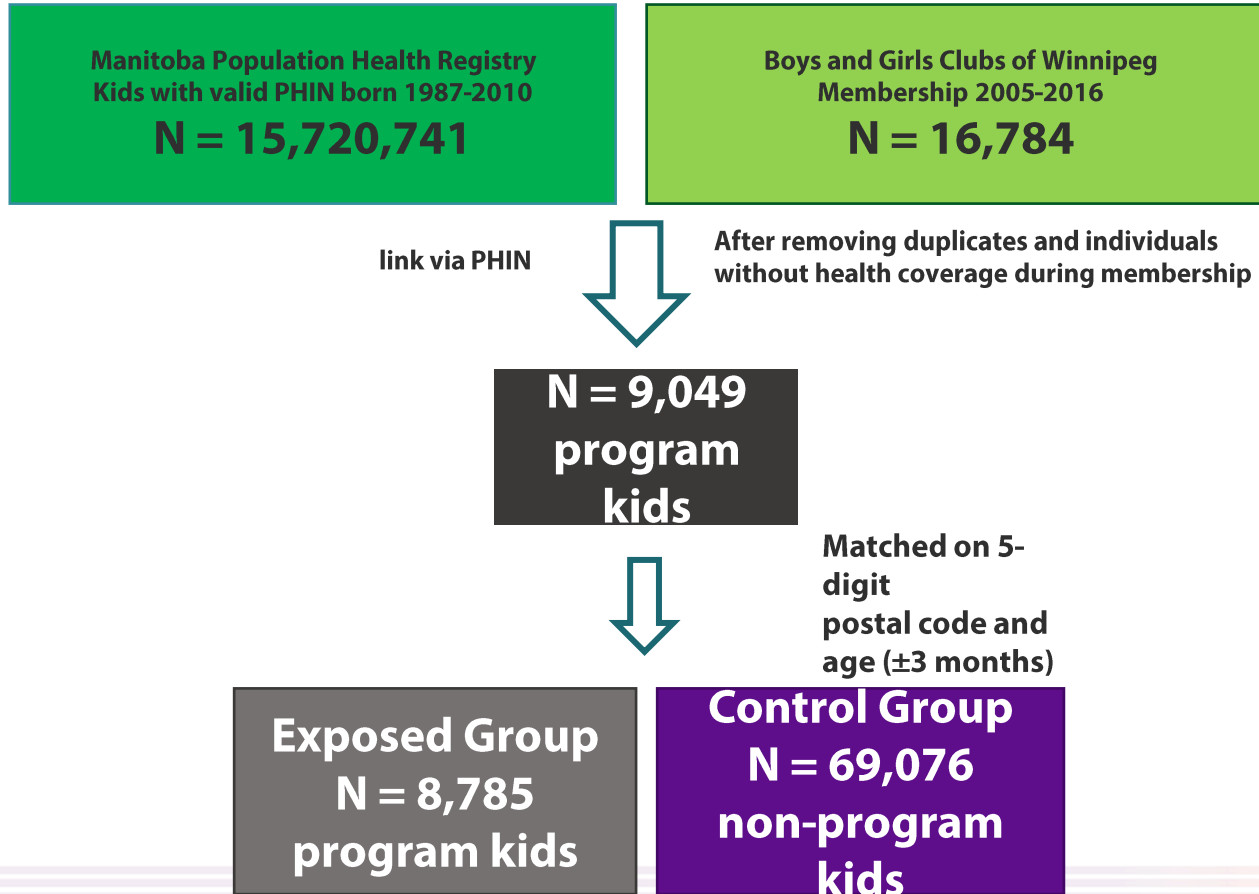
Manitoba Population Health Registry
Kids with valid PHIN born 1987-2010
N = 15,720,741

Boys and Girls Clubs of Winnipeg
Membership 2005-2016
N = 16,784

link via PHIN

After removing duplicates and individuals without health coverage during membership

N = 9,049
program
kids

Matched on 5-digit
postal code and
age (±3 months)

Exposed Group
N = 8,785
program kids

Control Group
N = 69,076
non-program
kids